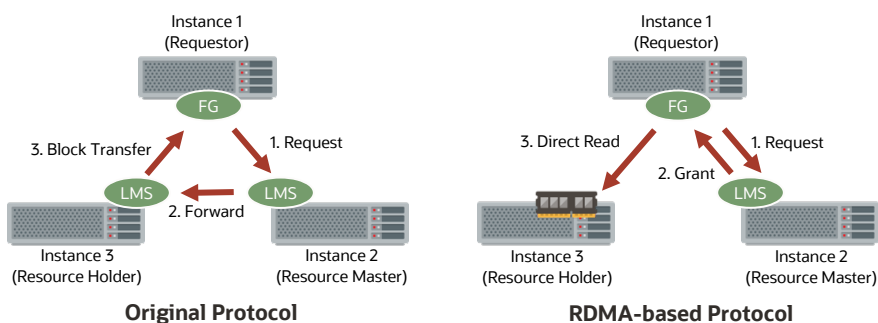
Instance 1
(Requestor)

FG

3. Block Transfer

1. Request

LMS

2. Forward

LMS

Instance 3
(Resource Holder)

Instance 2
(Resource Master)

Original Protocol

Instance 1
(Requestor)

FG

3. Direct Read

1. Request

2. Grant

LMS

Instance 3
(Resource Holder)

Instance 2
(Resource Master)

RDMA-based Protocol